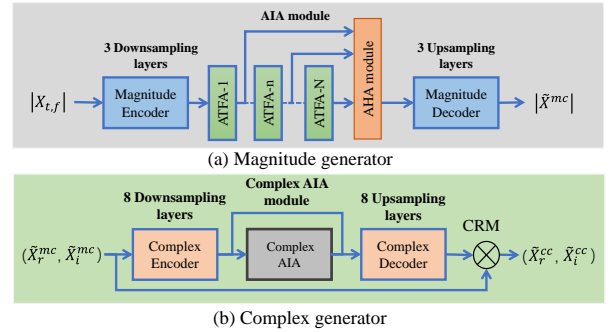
AIA module

3 Downsampling layers

3 Upsampling layers

$|X_{t,f}|$

Magnitude Encoder

ATFA-1

ATFA-n

ATFA-N

AHA module

Magnitude Decoder

$|\tilde{X}^{mc}|$

(a) Magnitude generator

8 Downsampling layers

Complex AIA module

8 Upsampling layers

CRM

$(\tilde{X}_r^{mc}, \tilde{X}_i^{mc})$

Complex Encoder

Complex AIA

Complex Decoder

$(\tilde{X}_r^{cc}, \tilde{X}_i^{cc})$

(b) Complex generator